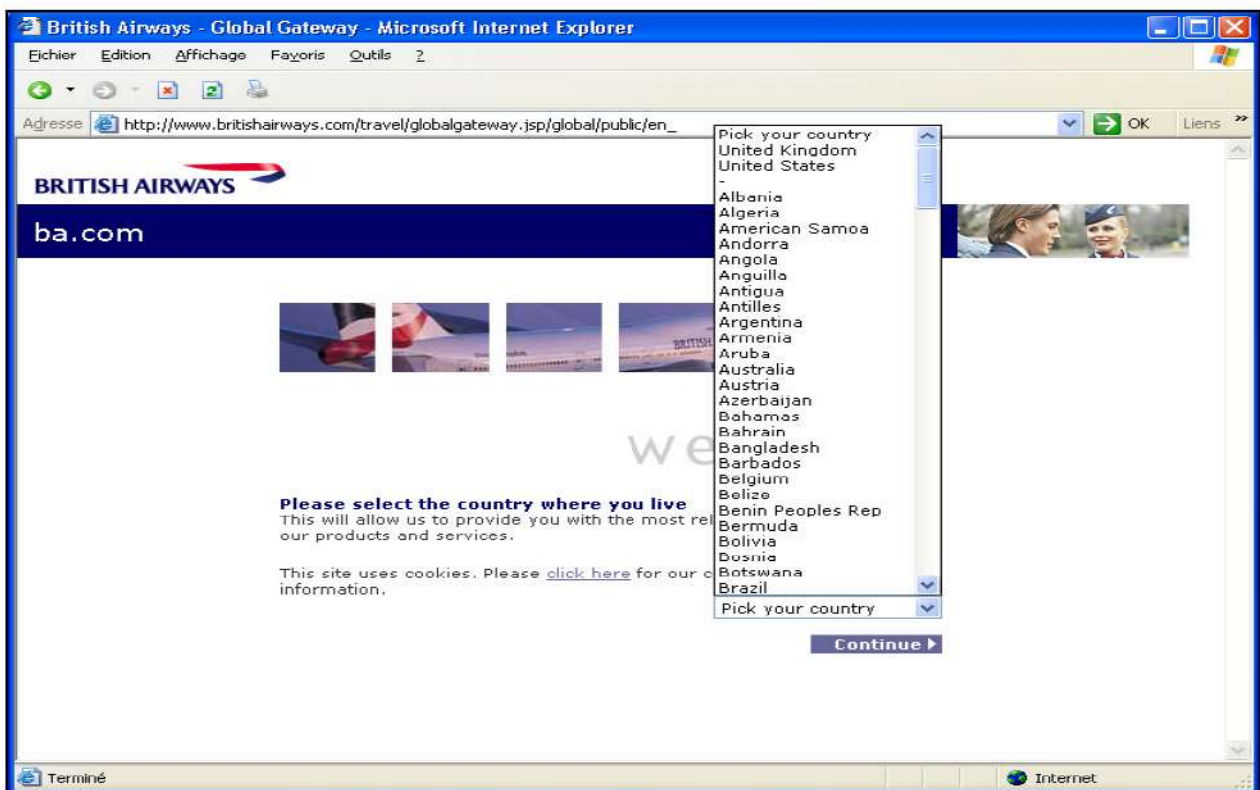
British Airways - Global Gateway - Microsoft Internet Explorer

Fichier Edition Affichage Favoris Outils ?

Adresse http://www.britishairways.com/travel/globalgateway.jsp/global/public/en_

OK Liens

BRITISH AIRWAYS

ba.com

BRITISH

we

Please select the country where you live
This will allow us to provide you with the most rel our products and services.

This site uses cookies. Please click here for our c information.

Pick your country
United Kingdom
United States
-
Albania
Algeria
American Samoa
Andorra
Angola
Anguilla
Antigua
Antilles
Argentina
Armenia
Aruba
Australia
Austria
Azerbaijan
Bahamas
Bahrain
Bangladesh
Barbados
Belgium
Belize
Benin Peoples Rep
Bermuda
Bolivia
Bosnia
Botswana
Brazil

Pick your country

Continue

Terminé

Internet